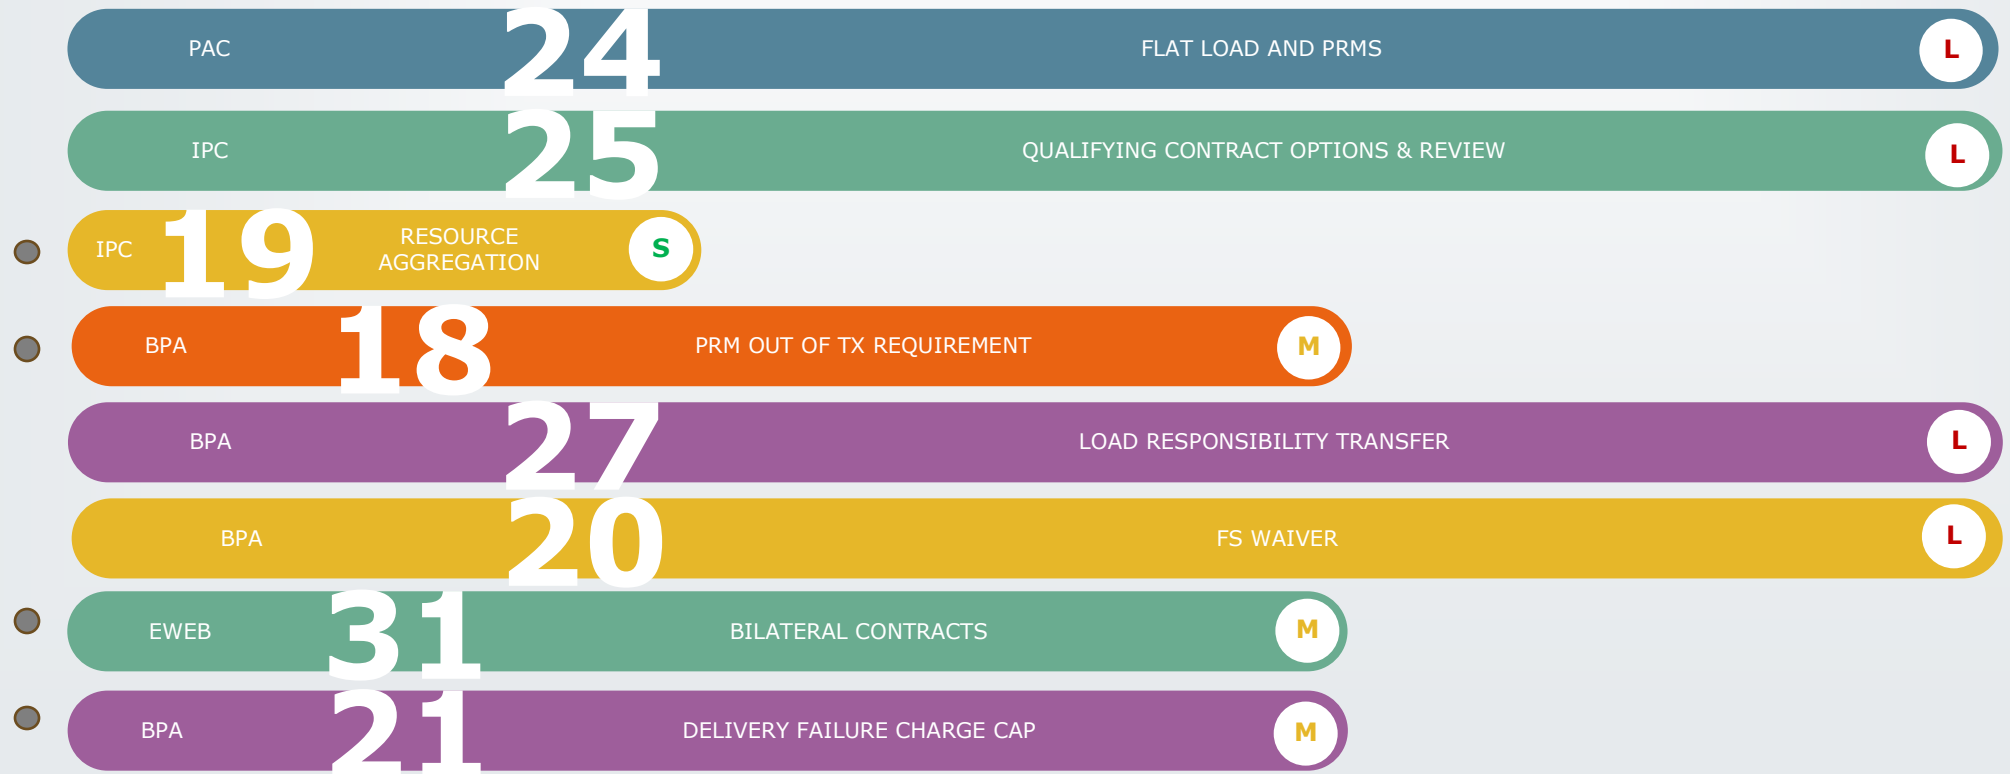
PAC 24 FLAT LOAD AND PRMS L

IPC 25 QUALIFYING CONTRACT OPTIONS & REVIEW L

IPC 19 RESOURCE AGGREGATION S

BPA 18 PRM OUT OF TX REQUIREMENT M

BPA 27 LOAD RESPONSIBILITY TRANSFER L

BPA 20 FS WAIVER L

EWEB 31 BILATERAL CONTRACTS M

BPA 21 DELIVERY FAILURE CHARGE CAP M